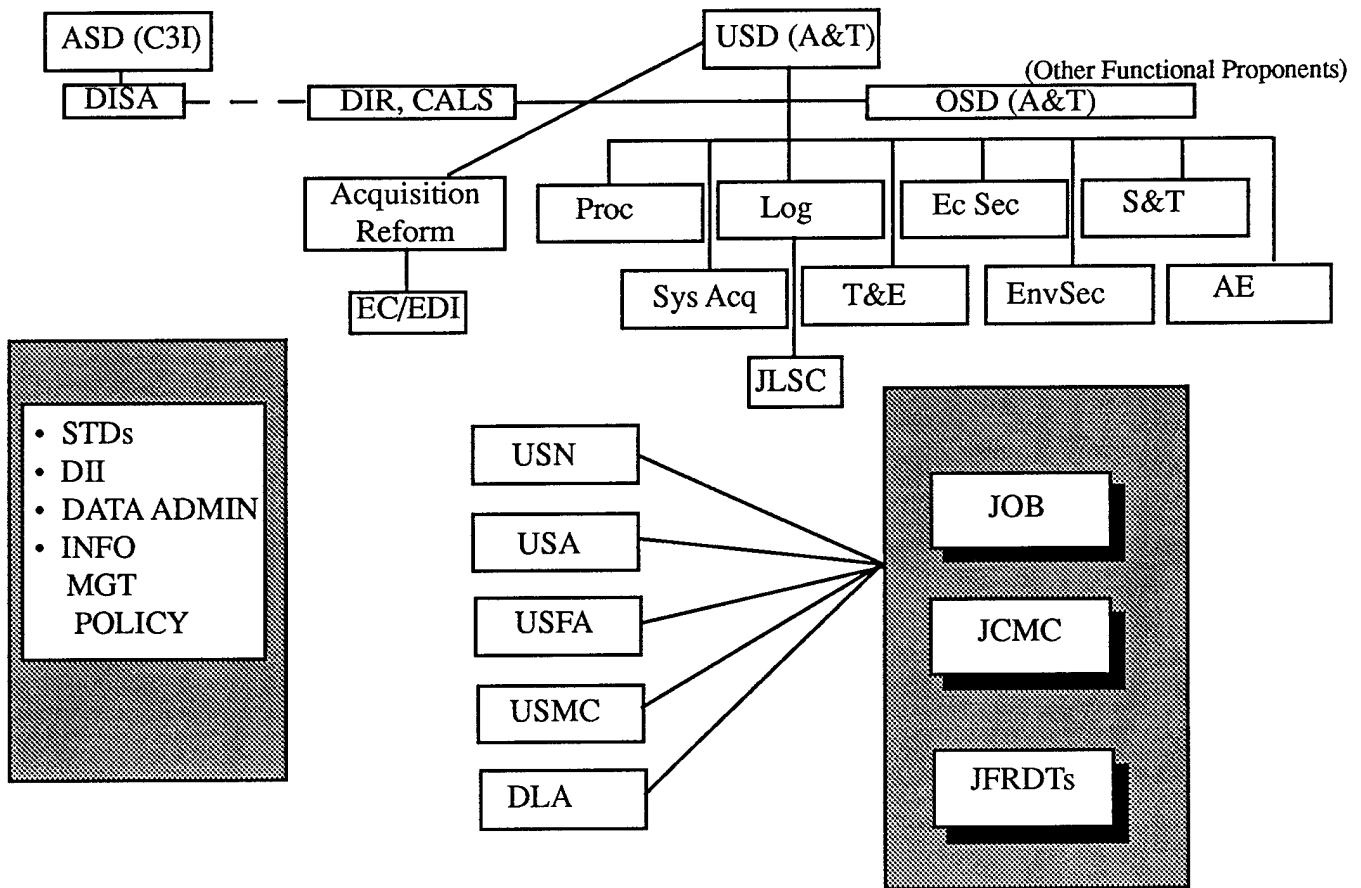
ASD (C3I)

DISA

USD (A&T)

DIR, CALS

(Other Functional Proponents)

OSD (A&T)

Acquisition Reform

EC/EDI

Proc

Log

Ec Sec

S&T

Sys Acq

T&E

EnvSec

AE

JLSC

• STDs
• DII
• DATA ADMIN
• INFO MGT POLICY

USN

USA

USFA

USMC

DLA

JOB

JCMC

JFRDTs